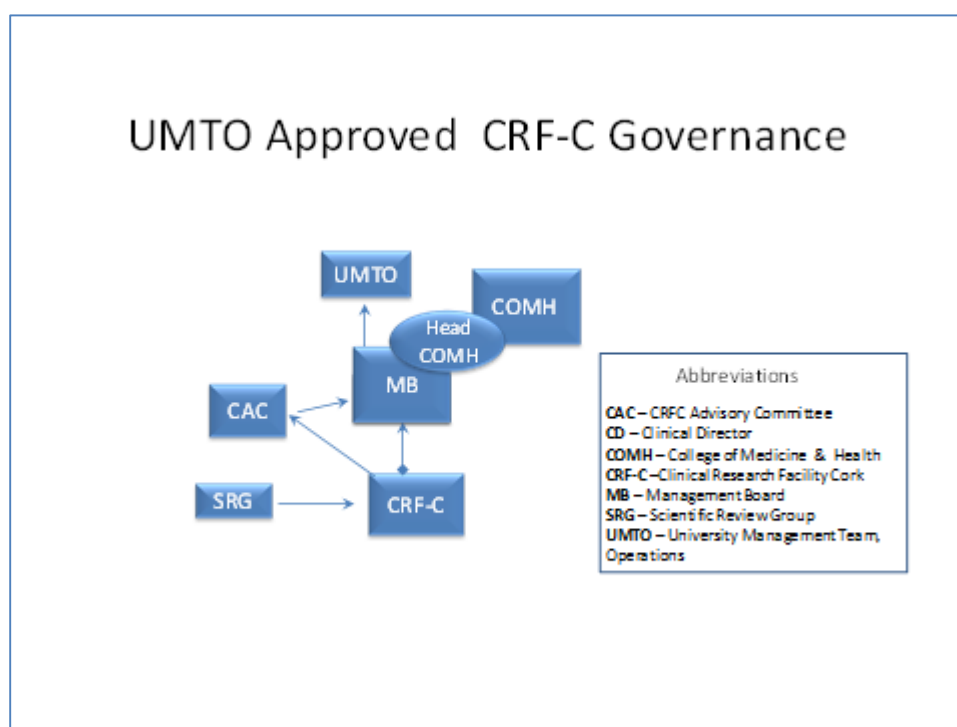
UMTO Approved CRF-C Governance

UMTO

COMH

Head COMH

MB

CAC

SRG

CRF-C

Abbreviations

CAC – CRFC Advisory Committee
CD – Clinical Director
COMH – College of Medicine & Health
CRF-C – Clinical Research Facility Cork
MB – Management Board
SRG – Scientific Review Group
UMTO – University Management Team, Operations